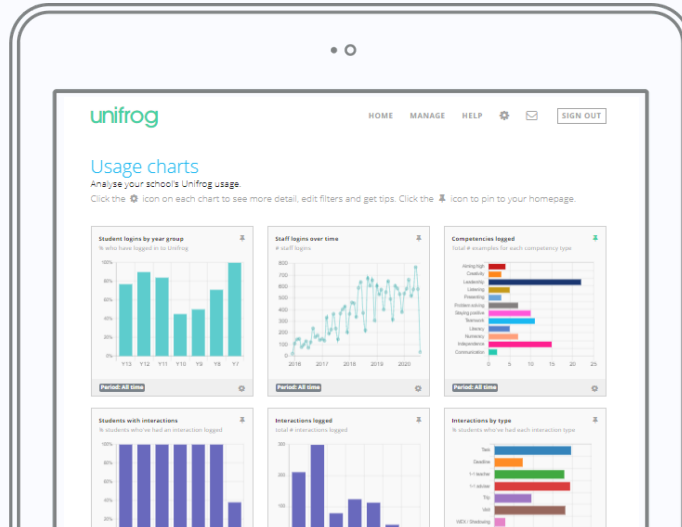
unifrog

HOME MANAGE HELP SIGN OUT

Usage charts

Analyse your school's Unifrog usage.

Click the icon on each chart to see more detail, edit filters and get tips. Click the icon to pin to your homepage.

Student logins by year group
% who have logged in to Unifrog

100%
80%
60%
40%
20%
0%
Y13 Y12 Y11 Y10 Y9 Y8 Y7

Period: All time

Staff logins over time
# staff logins

800
700
600
500
400
300
200
100
0
2016 2017 2018 2019 2020

Period: All time

Competencies logged
Total # examples for each competency type

Aiming high
Creativity
Leadership
Listening
Presenting
Problem solving
Staying positive
Teamwork
Literacy
Numeracy
Independence
Communication
0 5 10 15 20 25

Period: All time

Students with interactions
% students who've had an interaction logged

100%
80%
60%
40%
20%

Interactions logged
Total # interactions logged

Interactions by type
% students who've had each interaction type

Task
Deadline
1-1 teacher
1-1 adviser
Trip
Visit
WEX / Shadowing